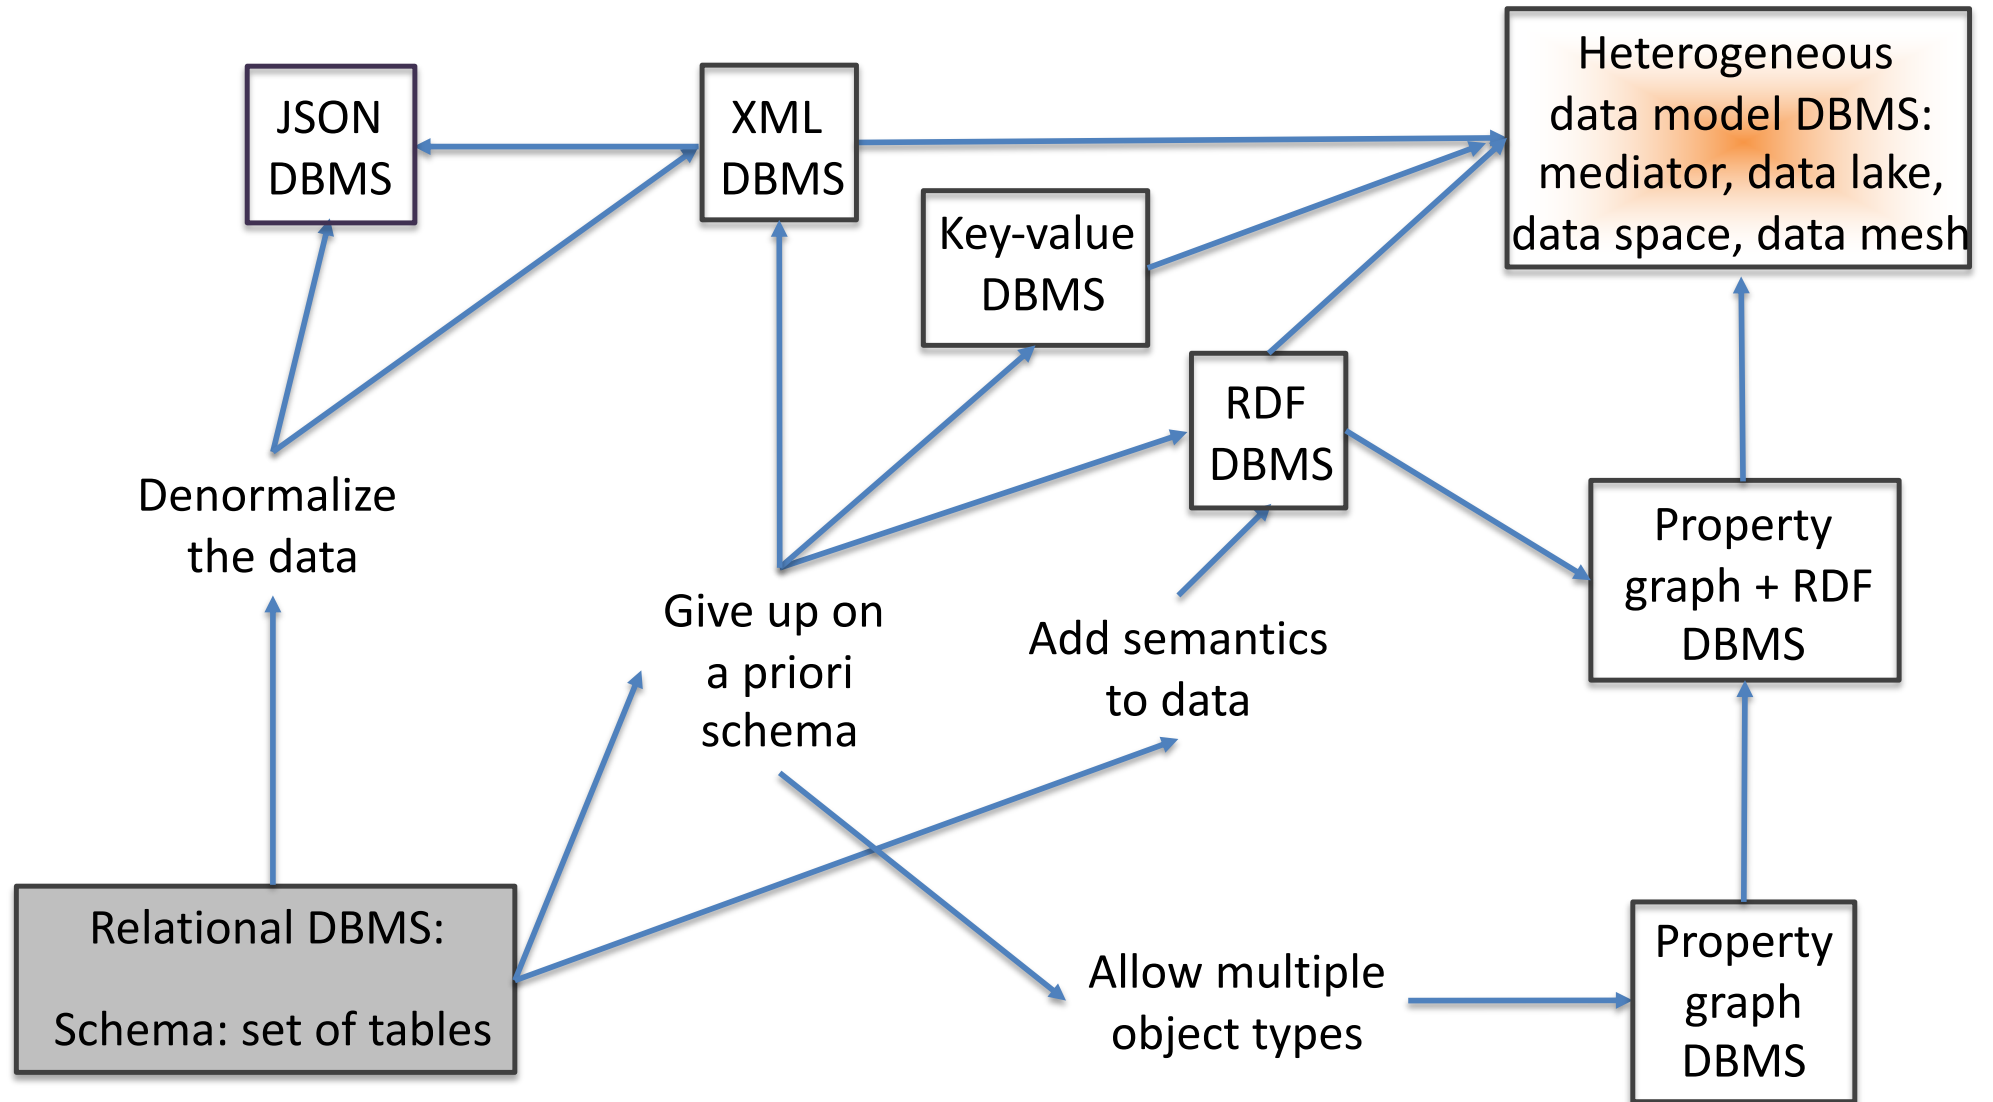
JSON DBMS

XML DBMS

Heterogeneous data model DBMS: mediator, data lake, data space, data mesh

Key-value DBMS

RDF DBMS

Denormalize the data

Give up on a priori schema

Add semantics to data

Property graph + RDF DBMS

Relational DBMS:

Schema: set of tables

Allow multiple object types

Property graph DBMS